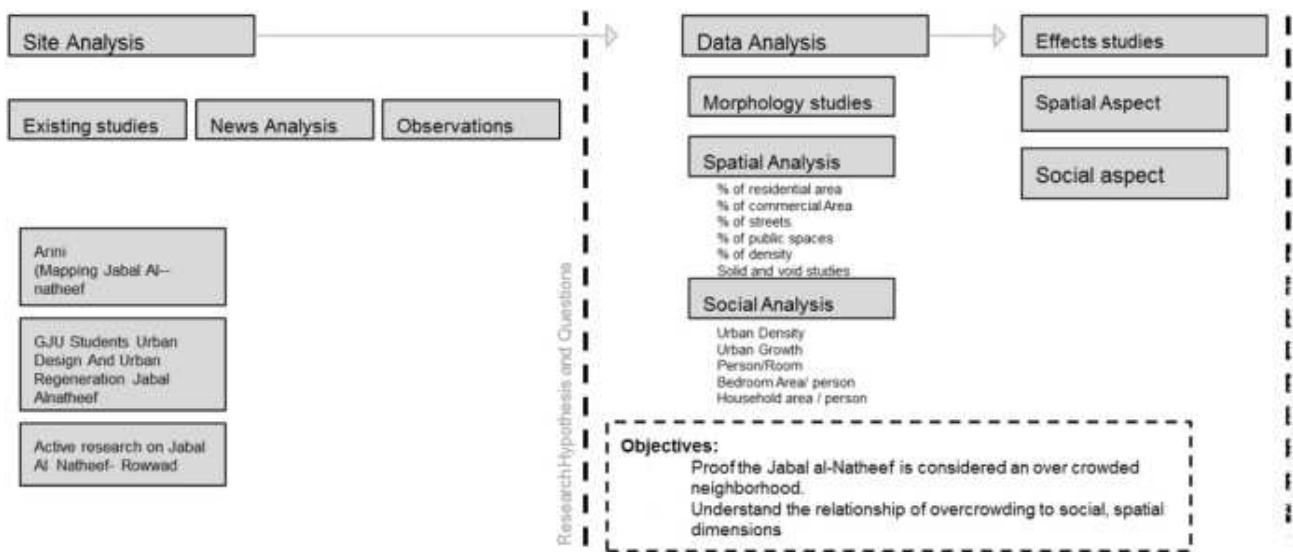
Site Analysis

Existing studies

News Analysis

Observations

Arini (Mapping Jabal Al-- natheef

GJU Students Urban Design And Urban Regeneration Jabal Alnatheef

Active research on Jabal Al Natheef- Rowwad

Research Hypothesis and Questions

Data Analysis

Morphology studies

Spatial Analysis

% of residential area
% of commercial Area
% of streets
% of public spaces
% of density
Solid and void studies

Social Analysis

Urban Density
Urban Growth
Person/Room
Bedroom Area/ person
Household area / person

Effects studies

Spatial Aspect

Social aspect

Objectives:
Proof the Jabal al-Natheef is considered an over crowded neighborhood.
Understand the relationship of overcrowding to social, spatial dimensions